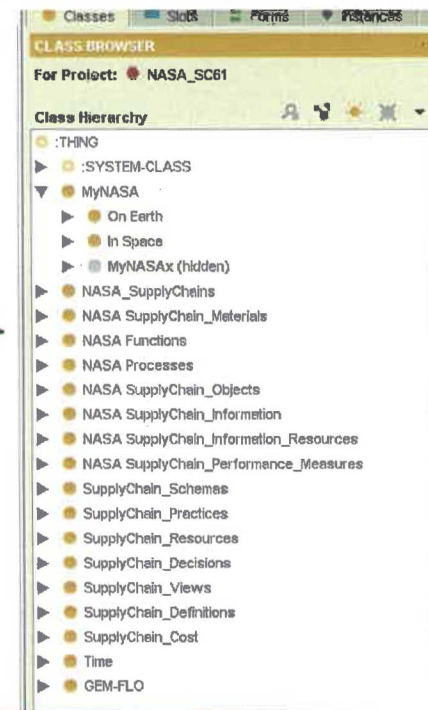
Classes | Slots | Forms | Instances

CLASS BROWSER

For Project: NASA_SC61

Class Hierarchy

:THING
:SYSTEM-CLASS
MyNASA
On Earth
In Space
MyNASAx (hidden)
NASA_SupplyChains
NASA SupplyChain_Materials
NASA Functions
NASA Processes
NASA SupplyChain_Objects
NASA SupplyChain_Information
NASA SupplyChain_Information_Resources
NASA SupplyChain_Performance_Measures
SupplyChain_Schemas
SupplyChain_Practices
SupplyChain_Resources
SupplyChain_Decisions
SupplyChain_Views
SupplyChain_Definitions
SupplyChain_Cost
Time
GEM-FLO